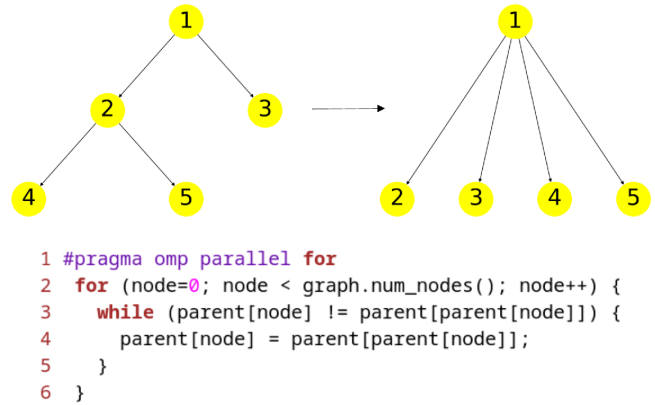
1

2

3

4

5

1

2

3

4

5

1 #pragma omp parallel for
2 for (node=0; node < graph.num_nodes(); node++) {
3 while (parent[node] != parent[parent[node]]) {
4 parent[node] = parent[parent[node]];
5 }
6 }